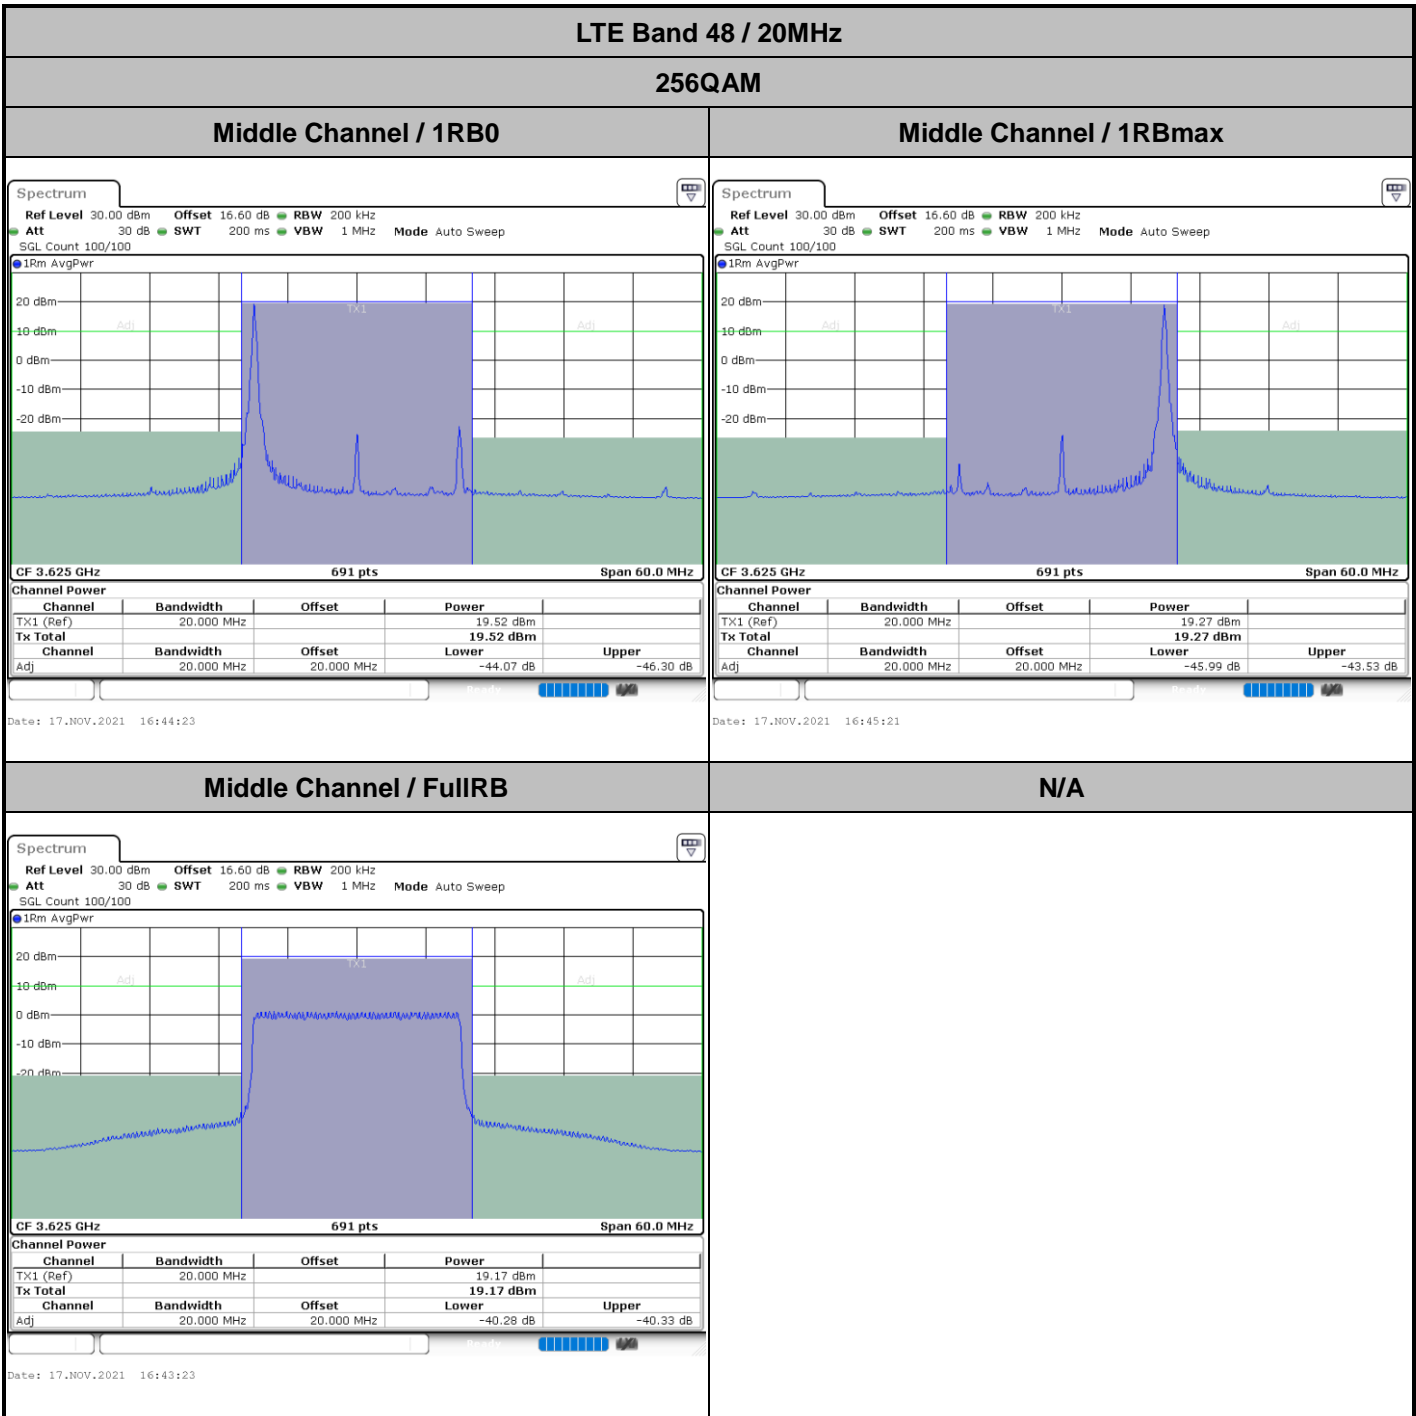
LTE Band 48 / 20MHz

256QAM

Middle Channel / 1RB0

Spectrum
Ref Level 30.00 dBm Offset 16.60 dB RBW 200 kHz
Att 30 dB SWT 200 ms VBW 1 MHz Mode Auto Sweep
SGL Count 100/100
1Rm AvgPwr
20 dBm
10 dBm
0 dBm
-10 dBm
-20 dBm
Adj TX1 Adj
CF 3.625 GHz 691 pts Span 60.0 MHz
Channel Power

| Channel | Bandwidth | Offset | Power | |
|---|---|---|---|---|
| TX1 (Ref) | 20.000 MHz | | 19.52 dBm | |
| Tx Total | | | 19.52 dBm | |
| Channel | Bandwidth | Offset | Lower | Upper |
| Adj | 20.000 MHz | 20.000 MHz | -44.07 dB | -46.30 dB |

Ready

Date: 17.NOV.2021 16:44:23

Middle Channel / 1RBmax

Spectrum
Ref Level 30.00 dBm Offset 16.60 dB RBW 200 kHz
Att 30 dB SWT 200 ms VBW 1 MHz Mode Auto Sweep
SGL Count 100/100
1Rm AvgPwr
20 dBm
10 dBm
0 dBm
-10 dBm
-20 dBm
Adj TX1 Adj
CF 3.625 GHz 691 pts Span 60.0 MHz
Channel Power

| Channel | Bandwidth | Offset | Power | |
|---|---|---|---|---|
| TX1 (Ref) | 20.000 MHz | | 19.27 dBm | |
| Tx Total | | | 19.27 dBm | |
| Channel | Bandwidth | Offset | Lower | Upper |
| Adj | 20.000 MHz | 20.000 MHz | -45.99 dB | -43.53 dB |

Ready

Date: 17.NOV.2021 16:45:21

Middle Channel / FullRB

Spectrum
Ref Level 30.00 dBm Offset 16.60 dB RBW 200 kHz
Att 30 dB SWT 200 ms VBW 1 MHz Mode Auto Sweep
SGL Count 100/100
1Rm AvgPwr
20 dBm
10 dBm
0 dBm
-10 dBm
-20 dBm
Adj TX1 Adj
CF 3.625 GHz 691 pts Span 60.0 MHz
Channel Power

| Channel | Bandwidth | Offset | Power | |
|---|---|---|---|---|
| TX1 (Ref) | 20.000 MHz | | 19.17 dBm | |
| Tx Total | | | 19.17 dBm | |
| Channel | Bandwidth | Offset | Lower | Upper |
| Adj | 20.000 MHz | 20.000 MHz | -40.28 dB | -40.33 dB |

Ready

Date: 17.NOV.2021 16:43:23

N/A